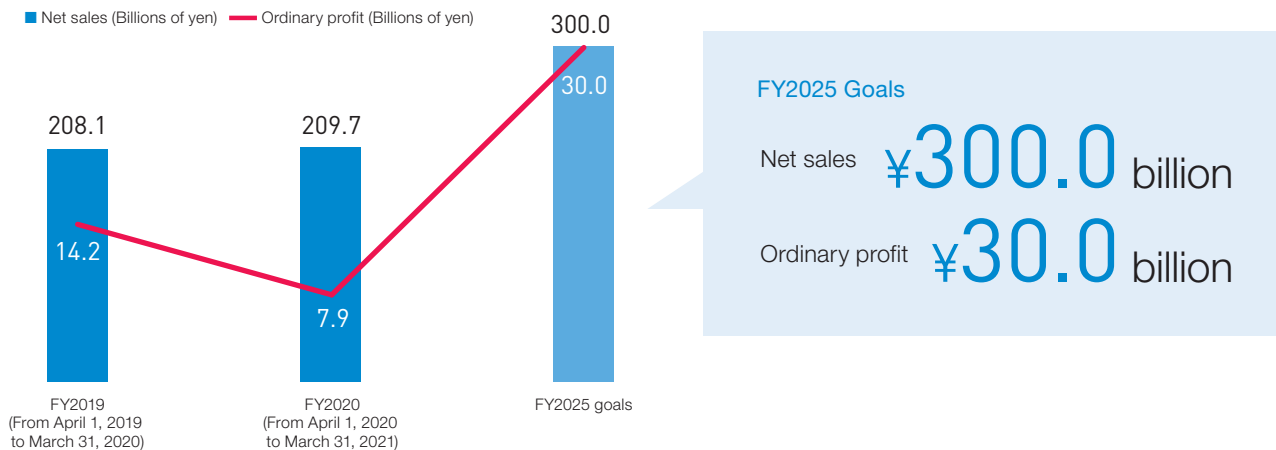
Net sales (Billions of yen) Ordinary profit (Billions of yen)

208.1
14.2

209.7
7.9

300.0
30.0

FY2019
(From April 1, 2019 to March 31, 2020)

FY2020
(From April 1, 2020 to March 31, 2021)

FY2025 goals

FY2025 Goals

Net sales ¥300.0 billion

Ordinary profit ¥30.0 billion